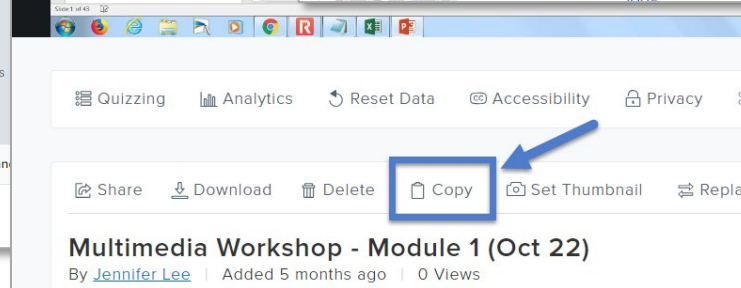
Slide 1 of 43

Quizzing Analytics Reset Data Accessibility Privacy

Share Download Delete Copy Set Thumbnail Repla

Multimedia Workshop - Module 1 (Oct 22)

By Jennifer Lee | Added 5 months ago | 0 Views